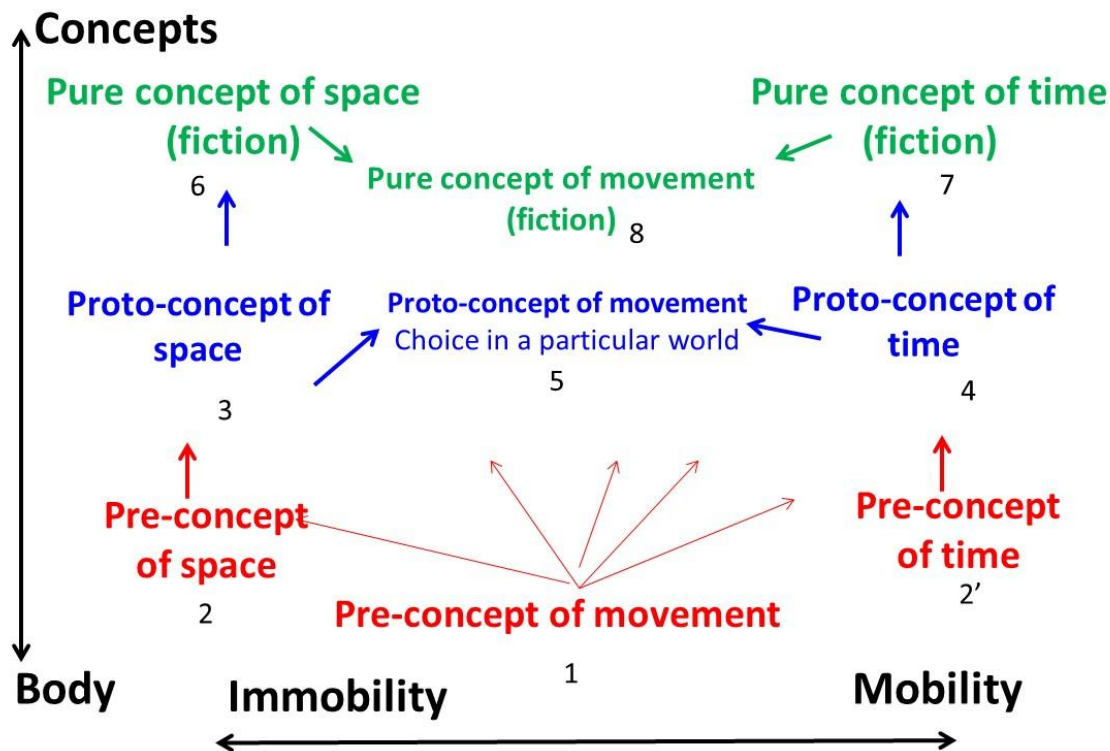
Concepts

Pure concept of space (fiction)
6

Pure concept of time (fiction)
7

Pure concept of movement (fiction) 8

Proto-concept of space
3

Proto-concept of movement
Choice in a particular world
5

Proto-concept of time
4

Pre-concept of space
2

Pre-concept of time
2'

Pre-concept of movement
1

Body

Immobility

Mobility